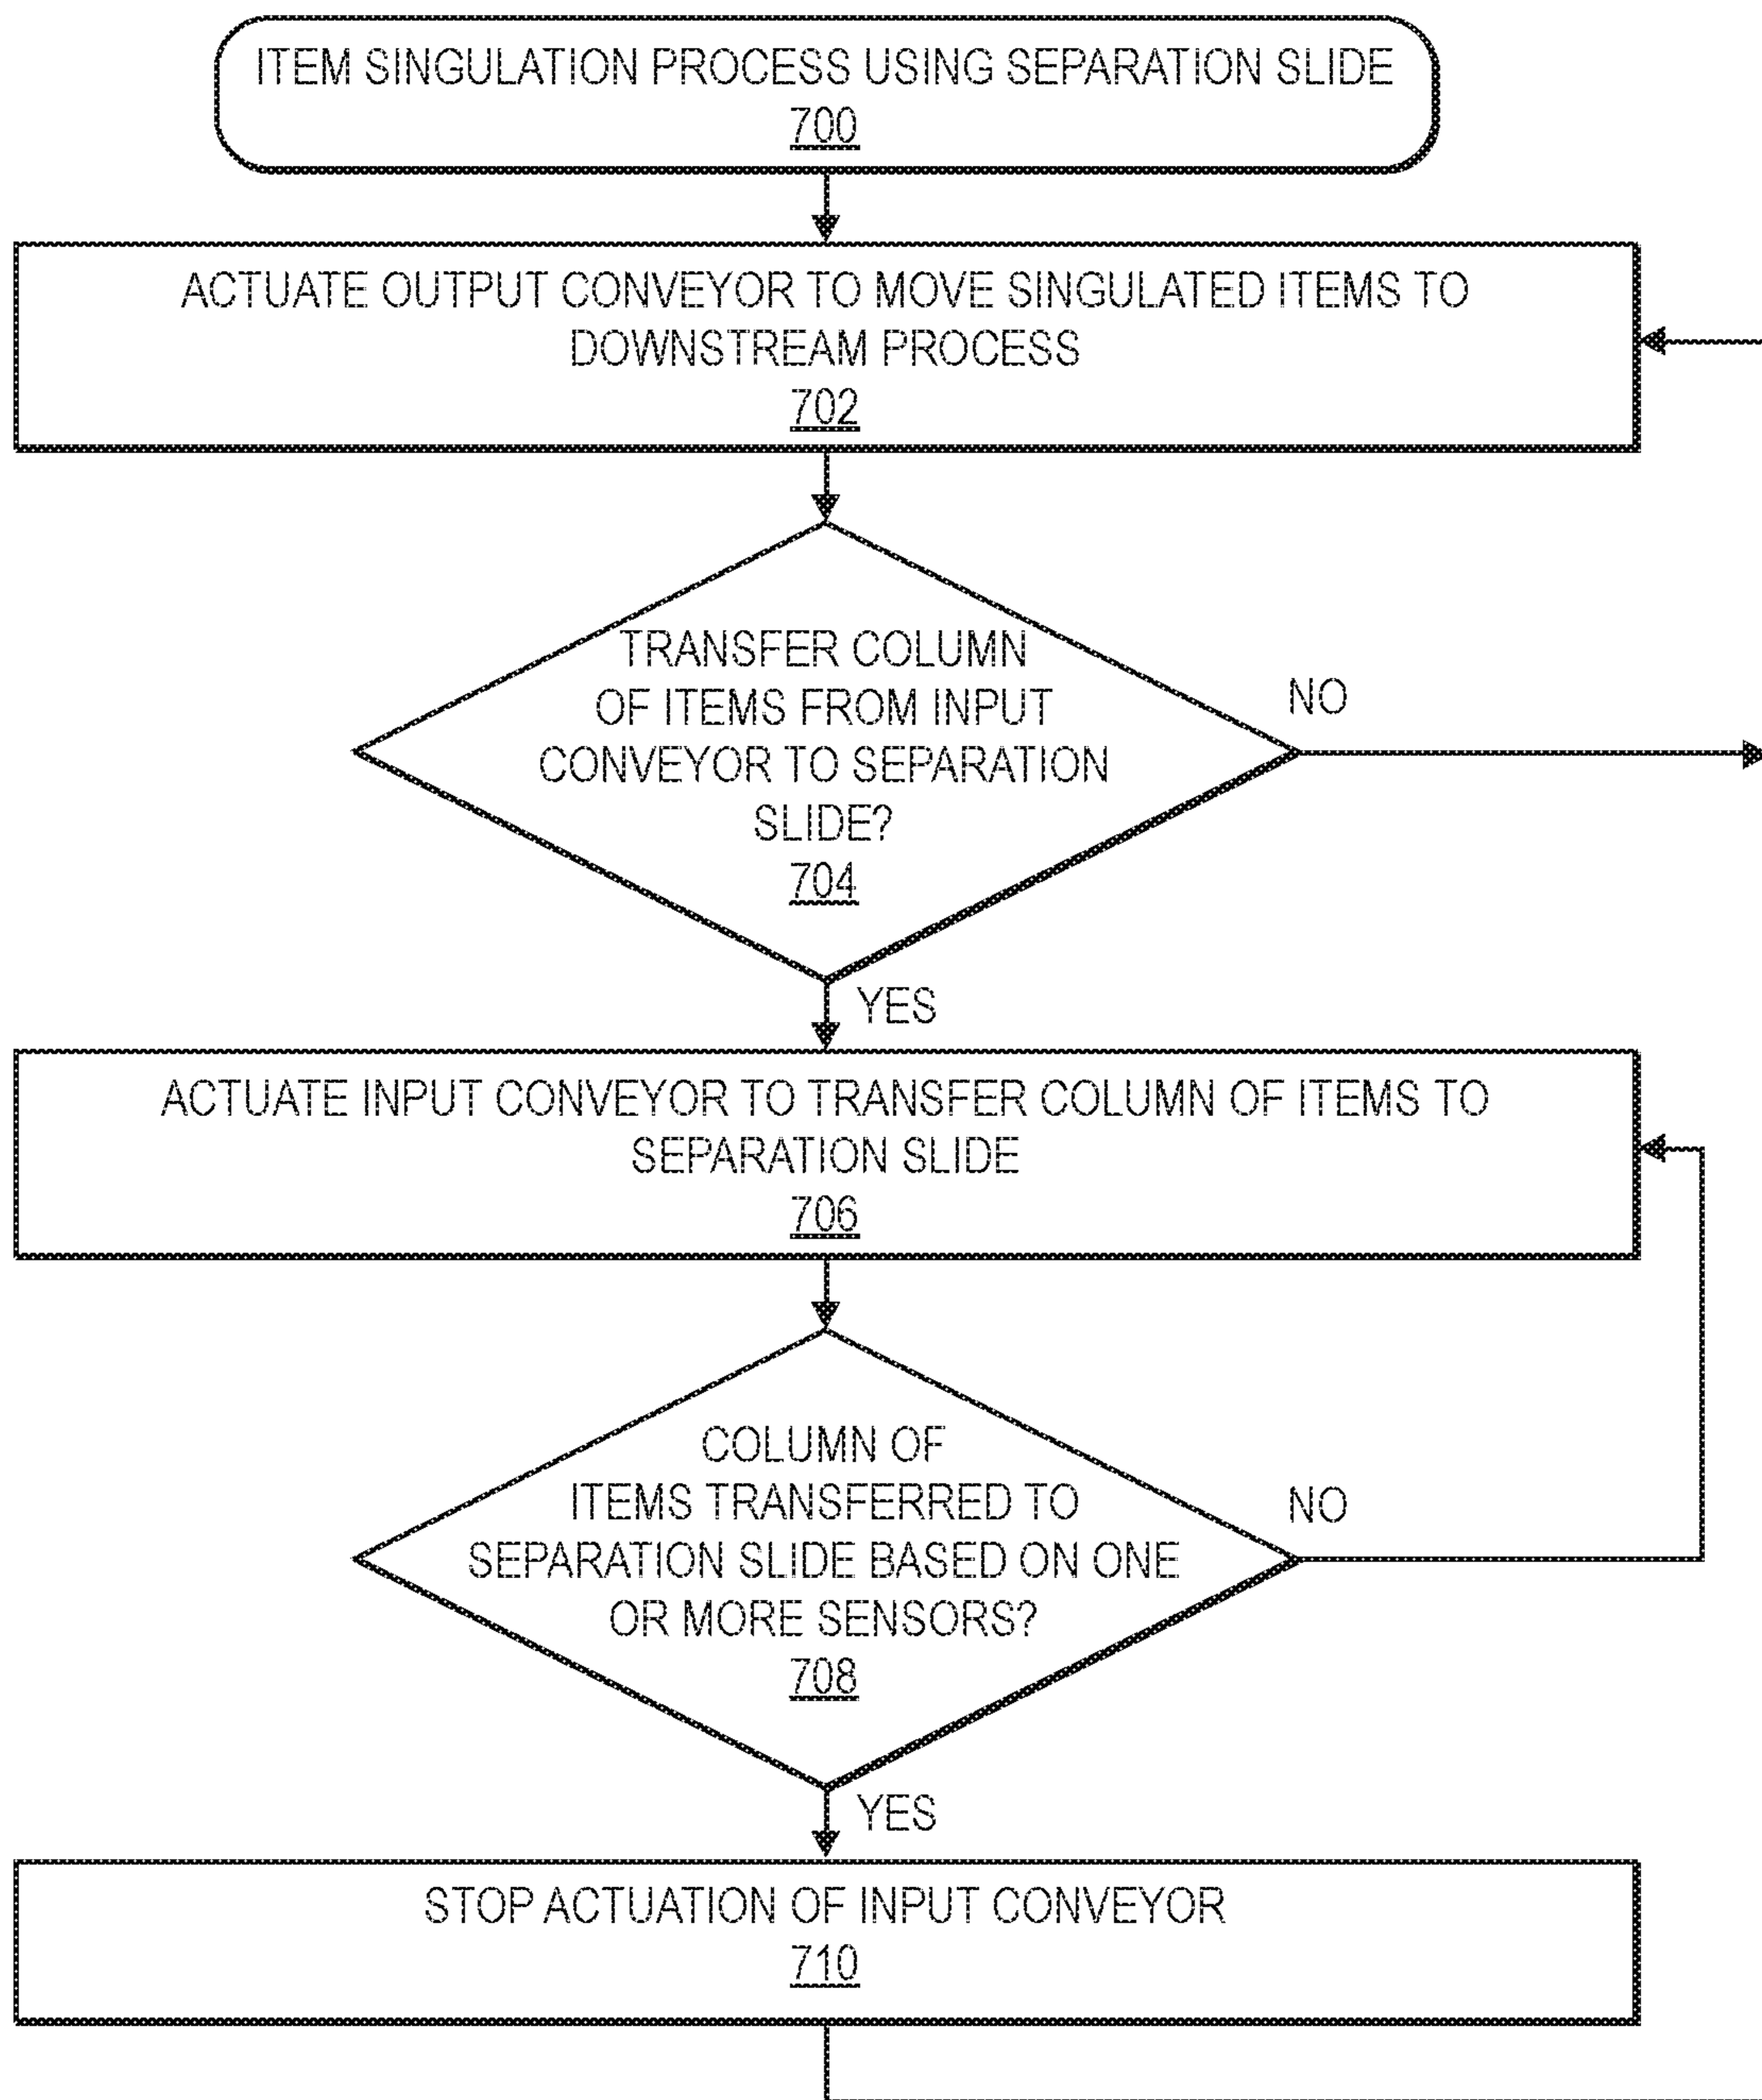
ITEM SINGULATION PROCESS USING SEPARATION SLIDE
700

ACTUATE OUTPUT CONVEYOR TO MOVE SINGULATED ITEMS TO DOWNSTREAM PROCESS
702

TRANSFER COLUMN OF ITEMS FROM INPUT CONVEYOR TO SEPARATION SLIDE?
704

NO

YES

ACTUATE INPUT CONVEYOR TO TRANSFER COLUMN OF ITEMS TO SEPARATION SLIDE
706

COLUMN OF ITEMS TRANSFERRED TO SEPARATION SLIDE BASED ON ONE OR MORE SENSORS?
708

NO

YES

STOP ACTUATION OF INPUT CONVEYOR
710